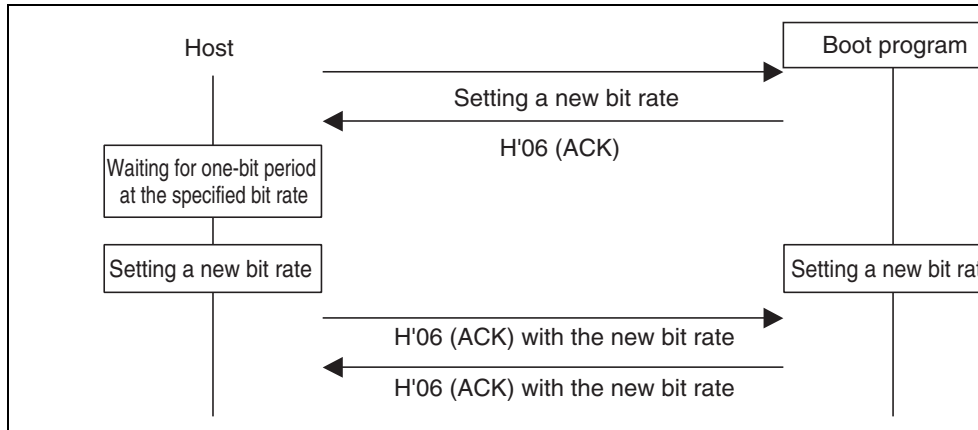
Host

Boot program

Setting a new bit rate

H'06 (ACK)

Waiting for one-bit period at the specified bit rate

Setting a new bit rate

Setting a new bit rat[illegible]

H'06 (ACK) with the new bit rate

H'06 (ACK) with the new bit rate